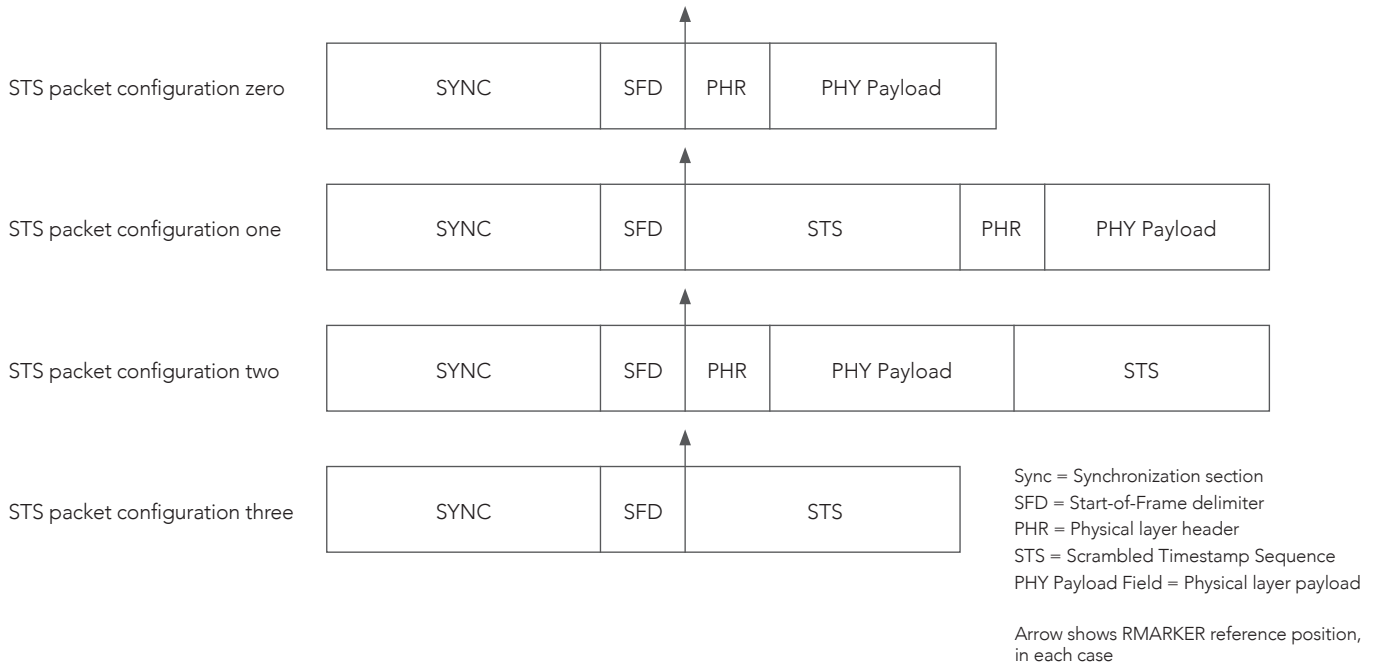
STS packet configuration zero

| SYNC | SFD | PHR | PHY Payload |
|---|---|---|---|

STS packet configuration one

| SYNC | SFD | STS | PHR | PHY Payload |
|---|---|---|---|---|

STS packet configuration two

| SYNC | SFD | PHR | PHY Payload | STS |
|---|---|---|---|---|

STS packet configuration three

| SYNC | SFD | STS |
|---|---|---|

Sync = Synchronization section
SFD = Start-of-Frame delimiter
PHR = Physical layer header
STS = Scrambled Timestamp Sequence
PHY Payload Field = Physical layer payload

Arrow shows RMARKER reference position, in each case